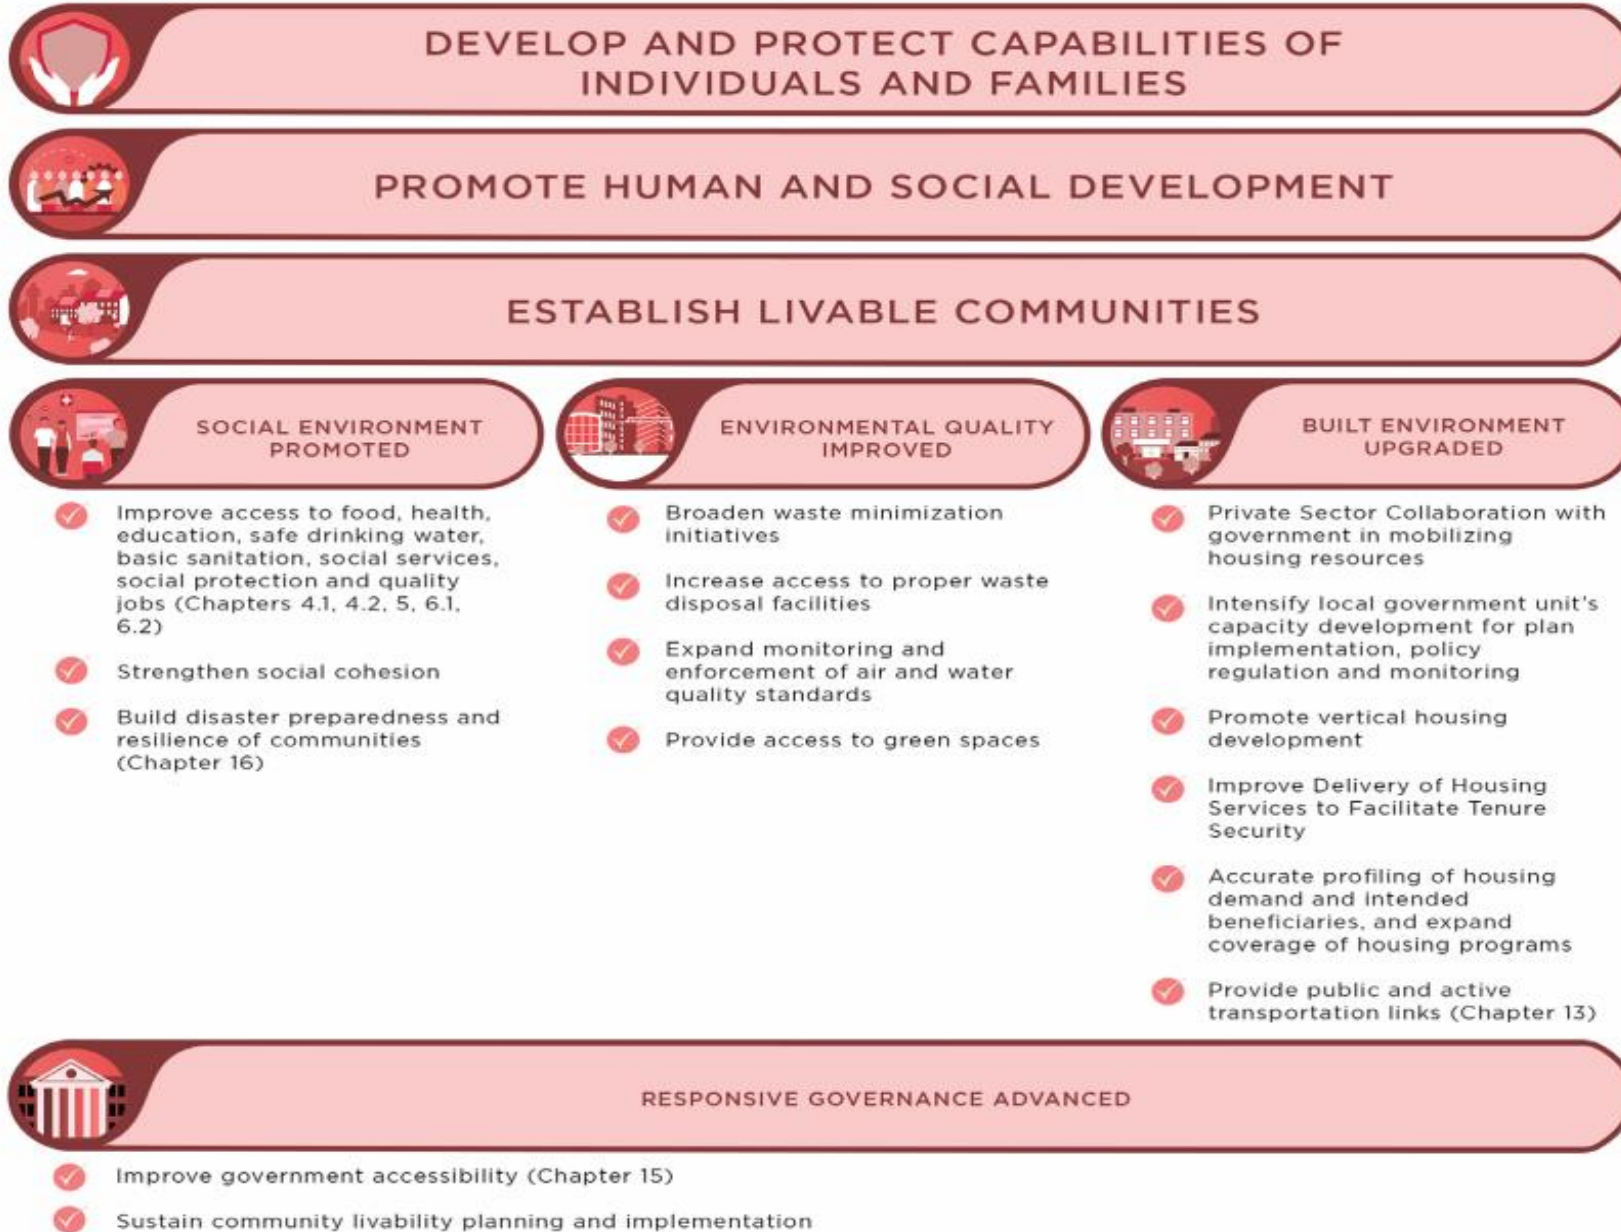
DEVELOP AND PROTECT CAPABILITIES OF INDIVIDUALS AND FAMILIES

PROMOTE HUMAN AND SOCIAL DEVELOPMENT

ESTABLISH LIVABLE COMMUNITIES

SOCIAL ENVIRONMENT PROMOTED

Improve access to food, health, education, safe drinking water, basic sanitation, social services, social protection and quality jobs (Chapters 4.1, 4.2, 5, 6.1, 6.2)

Strengthen social cohesion

Build disaster preparedness and resilience of communities (Chapter 16)

ENVIRONMENTAL QUALITY IMPROVED

Broaden waste minimization initiatives

Increase access to proper waste disposal facilities

Expand monitoring and enforcement of air and water quality standards

Provide access to green spaces

BUILT ENVIRONMENT UPGRADED

Private Sector Collaboration with government in mobilizing housing resources

Intensify local government unit's capacity development for plan implementation, policy regulation and monitoring

Promote vertical housing development

Improve Delivery of Housing Services to Facilitate Tenure Security

Accurate profiling of housing demand and intended beneficiaries, and expand coverage of housing programs

Provide public and active transportation links (Chapter 13)

RESPONSIVE GOVERNANCE ADVANCED

Improve government accessibility (Chapter 15)

Sustain community livability planning and implementation